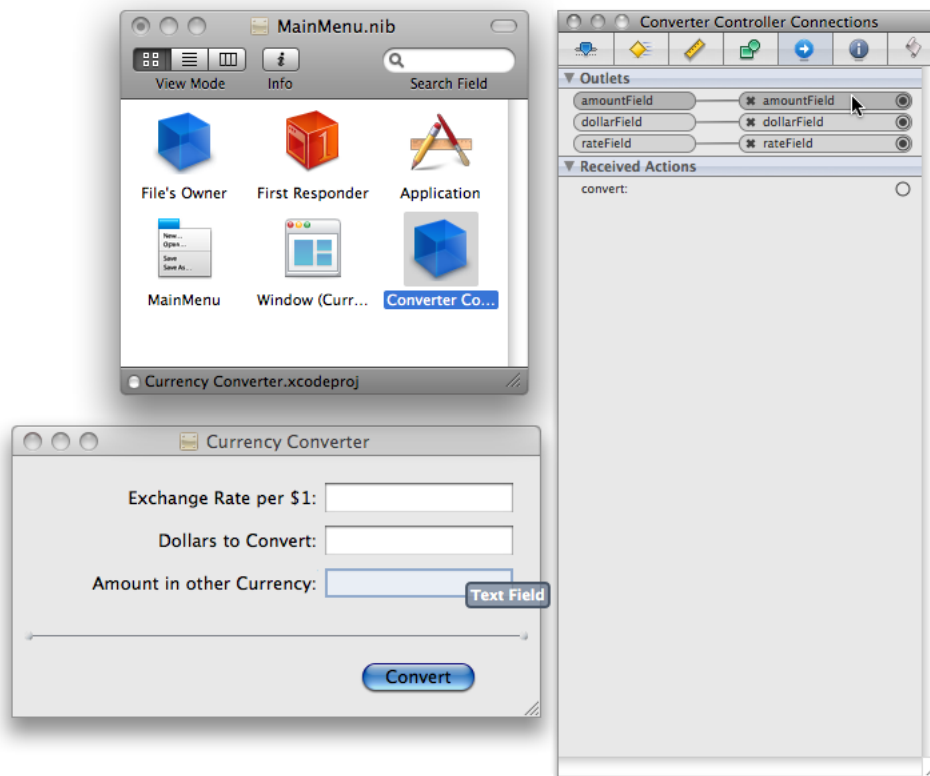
MainMenu.nib

View Mode

Info

Search Field

File's Owner

First Responder

Application

New...
Open...
Save
Save As...

MainMenu

Window (Curr...

Converter Co...

Currency Converter.xcodeproj

Currency Converter

Exchange Rate per $1:

Dollars to Convert:

Amount in other Currency:

Text Field

Convert

Converter Controller Connections

Outlets

amountField

amountField

dollarField

dollarField

rateField

rateField

Received Actions

convert: